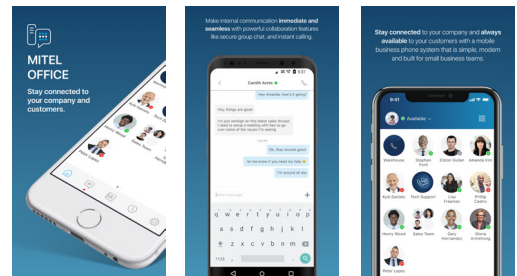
MITEL OFFICE

Stay connected to your company and customers.

Make internal communication immediate and seamless with powerful collaboration features like secure group chat, and instant calling.

Cardill Acme

Hey Amanda, how's it going?

Hey, things are good.

I'm just working on that sales forecast. I need to gather our sales numbers to go over some of the issues I'm seeing.

OK. Okay sounds good

So let me know if you need my help

I'm around all day

Stay connected to your company and always available to your customers with a mobile business phone system that is simple, modern and built for small business teams.

9:41

Available

Warehouse

Stephen Frost

Elston Gullet

Amanda Kim

Kyle Daniels

Tech Support

Lisa Freeman

Phillip Castro

Henry Wood

Sales Team

Gary Hernandez

Elvira Armstrong

Peter Lopez